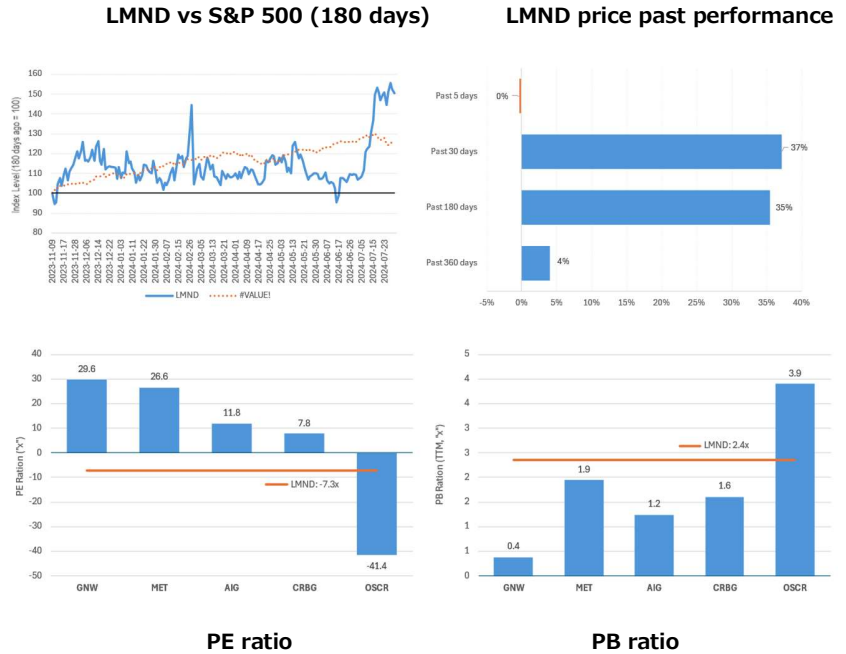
LMND vs S&P 500 (180 days)

160
150
140
130
120
110
100
90

Index Level (180 days ago = 100)

2023-11-09
2023-11-17
2023-11-28
2023-12-06
2023-12-14
2023-12-22
2024-01-03
2024-01-11
2024-01-22
2024-01-30
2024-02-07
2024-02-15
2024-02-26
2024-03-05
2024-03-13
2024-03-21
2024-04-01
2024-04-09
2024-04-17
2024-04-25
2024-05-03
2024-05-13
2024-05-21
2024-05-30
2024-06-07
2024-06-17
2024-06-26
2024-07-05
2024-07-15
2024-07-23

LMND
#VALUE!

LMND price past performance

Past 5 days 0%
Past 30 days 37%
Past 180 days 35%
Past 360 days 4%

-5% 0% 5% 10% 15% 20% 25% 30% 35% 40%

40
30
20
10
0
-10
-20
-30
-40
-50

PE Ration ("x")

29.6
26.6
11.8
7.8
-41.4

LMND: -7.3x

GNW MET AIG CRBG OSCR

PE ratio

5
4
3
2
1
0

PB Ration (TTM, "x")

3.9
1.9
1.2
1.6
0.4

LMND: 2.4x

GNW MET AIG CRBG OSCR

PB ratio